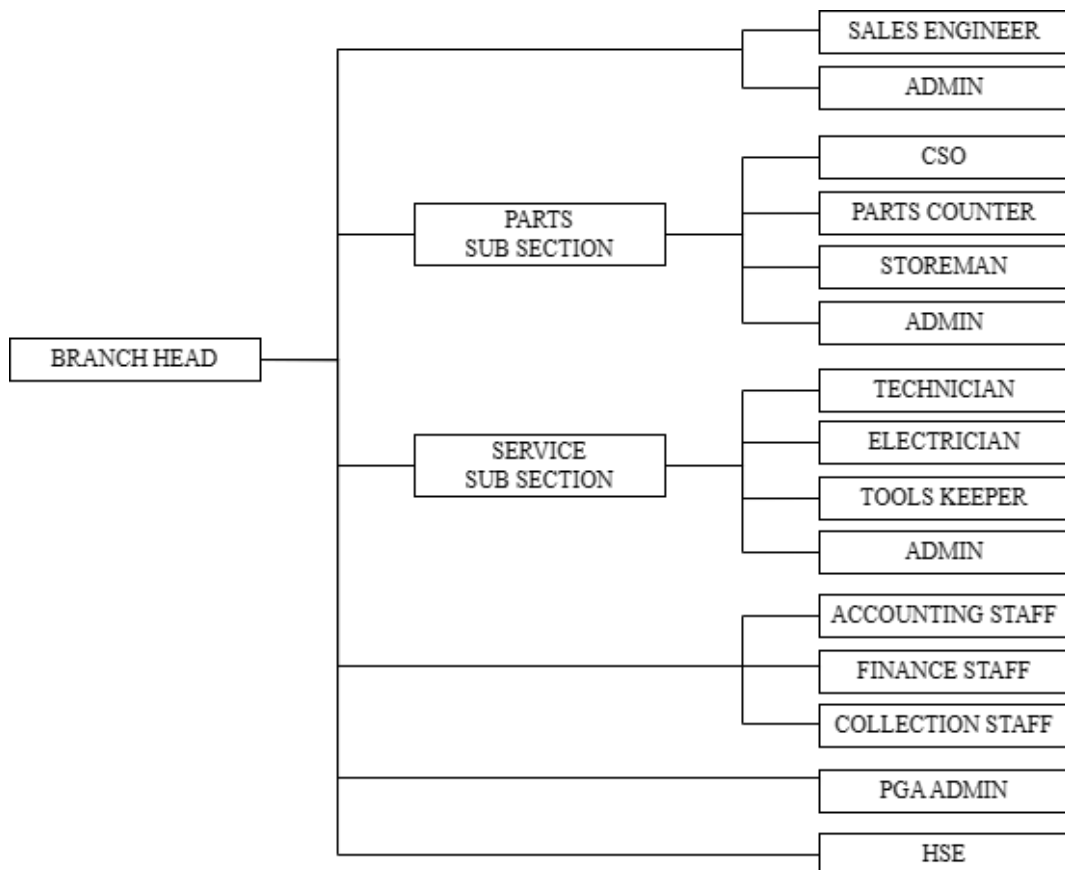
BRANCH HEAD

SALES ENGINEER
ADMIN

PARTS SUB SECTION

CSO
PARTS COUNTER
STOREMAN
ADMIN

SERVICE SUB SECTION

TECHNICIAN
ELECTRICIAN
TOOLS KEEPER
ADMIN

ACCOUNTING STAFF
FINANCE STAFF
COLLECTION STAFF

PGA ADMIN

HSE